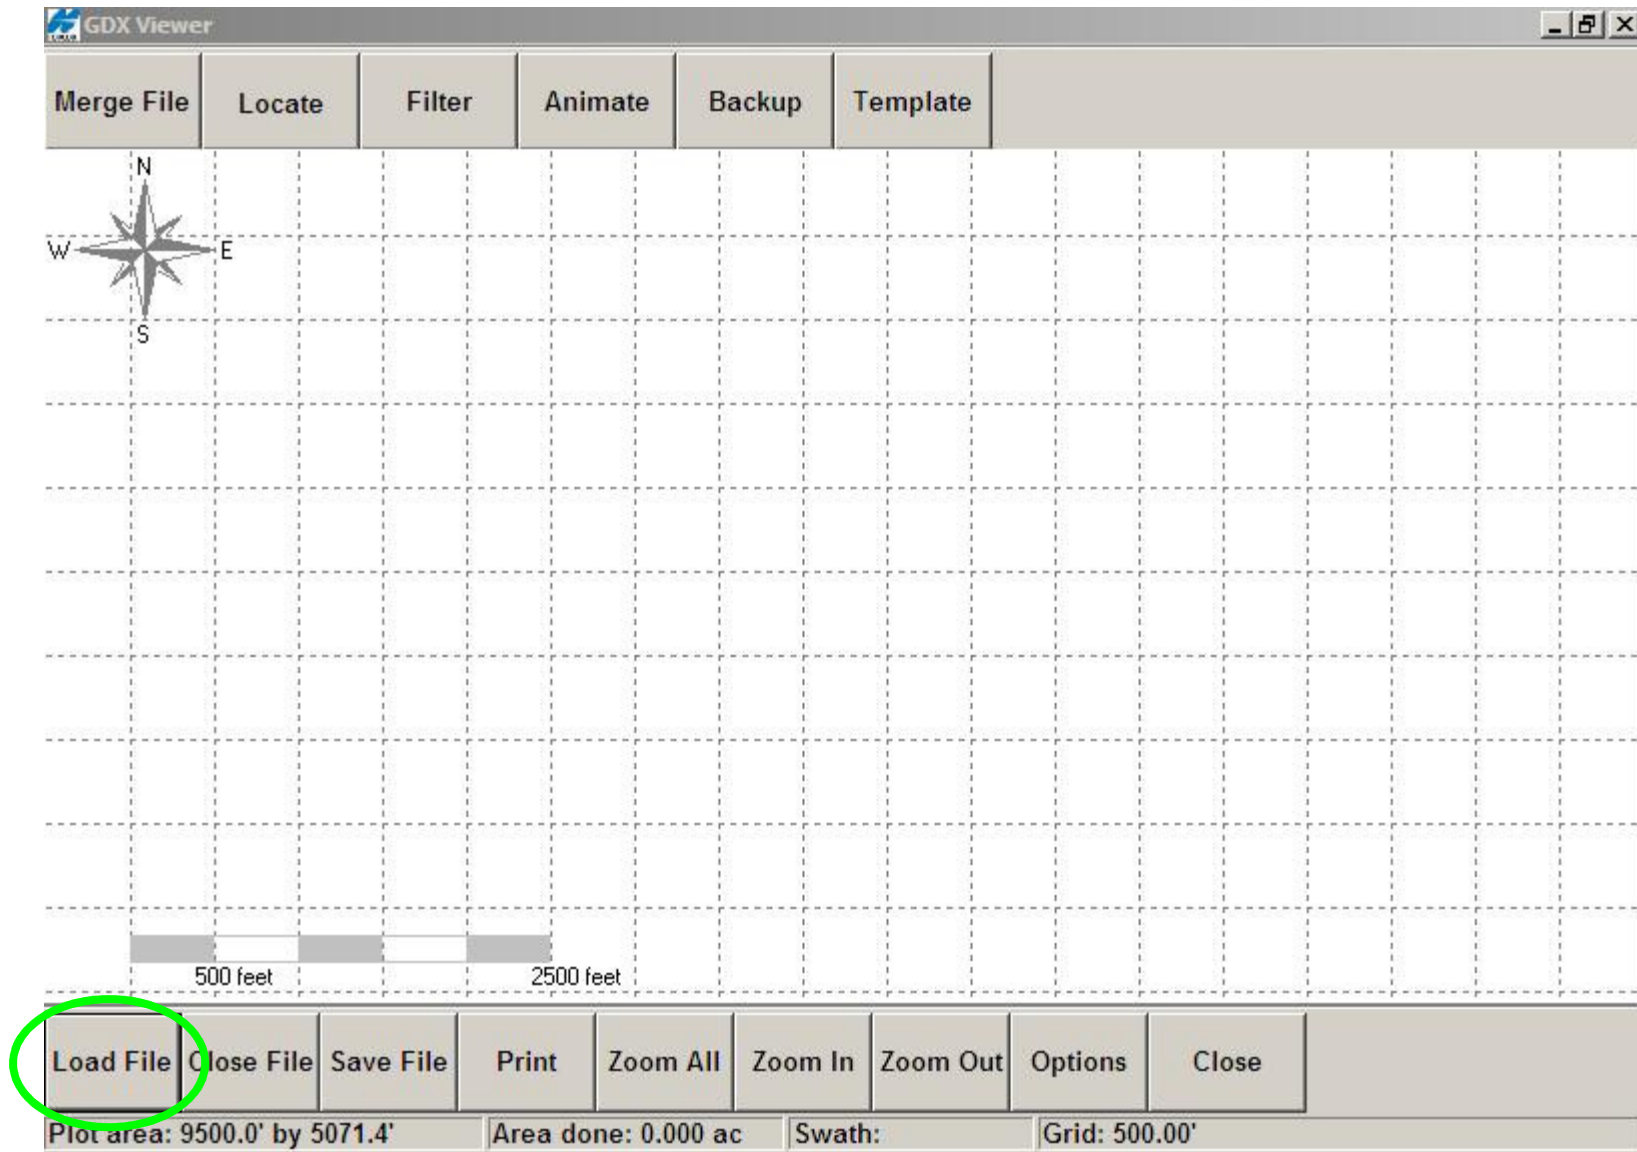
GDX Viewer

Merge File
Locate
Filter
Animate
Backup
Template

N
W
E
S

500 feet
2500 feet

Load File
Close File
Save File
Print
Zoom All
Zoom In
Zoom Out
Options
Close

Plot area: 9500.0' by 5071.4'
Area done: 0.000 ac
Swath:
Grid: 500.00'